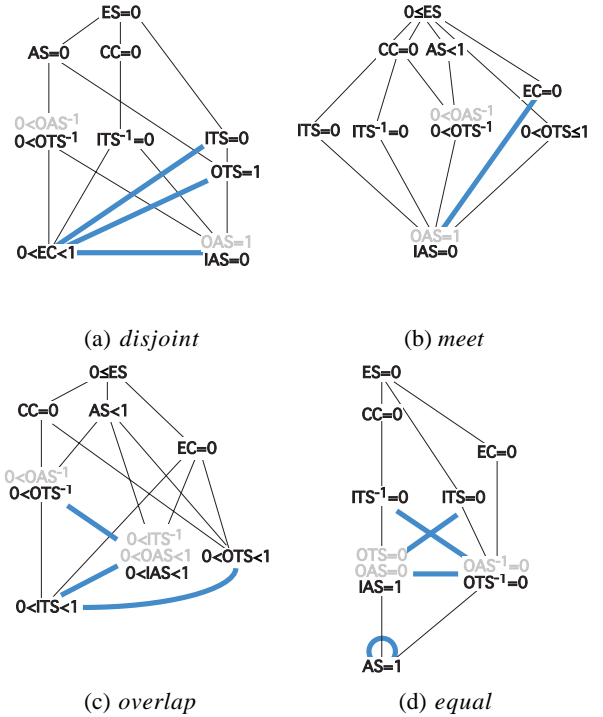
ES=0
AS=0
CC=0
0<OAS$^{-1}$
0<OTS$^{-1}$
ITS$^{-1}$=0
ITS=0
OTS=1
OAS=1
0<EC<1
IAS=0

(a) disjoint

0≤ES
CC=0
AS<1
EC=0
0<OAS$^{-1}$
ITS=0
ITS$^{-1}$=0
0<OTS$^{-1}$
0<OTS≤1
OAS=1
IAS=0

(b) meet

0≤ES
CC=0
AS<1
EC=0
0<OAS$^{-1}$
0<OTS$^{-1}$
0<ITS$^{-1}$
0<OAS<1
0<OTS<1
0<IAS<1
0<ITS<1

(c) overlap

ES=0
CC=0
EC=0
ITS$^{-1}$=0
ITS=0
OTS=0
OAS=0
OAS$^{-1}$=0
IAS=1
OTS$^{-1}$=0
AS=1

(d) equal